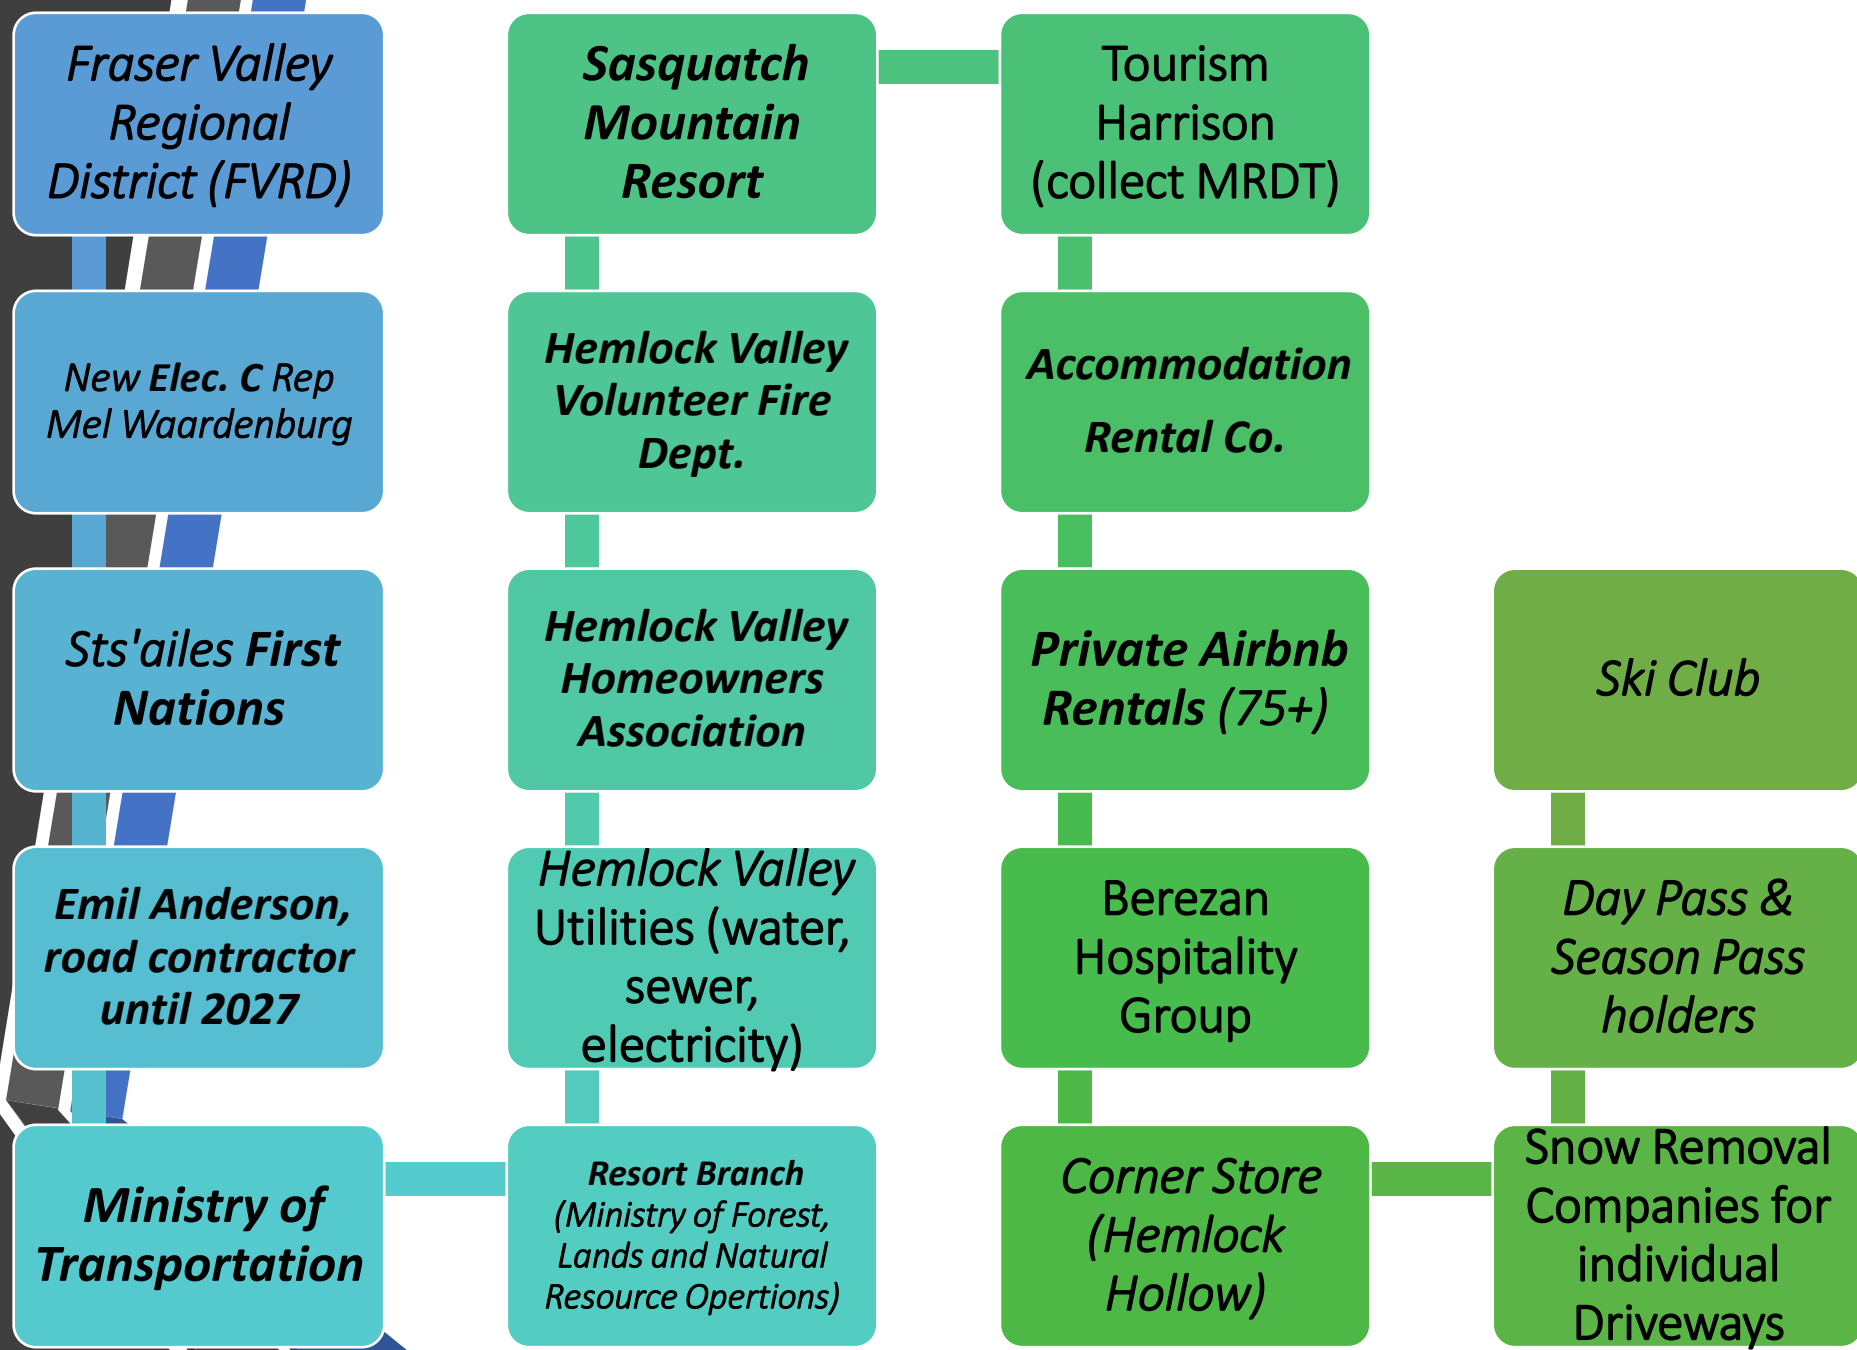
Fraser Valley Regional District (FVRD)

Sasquatch Mountain Resort

Tourism Harrison (collect MRDT)

New Elec. C Rep Mel Waardenburg

Hemlock Valley Volunteer Fire Dept.

Accommodation Rental Co.

Sts'ailes First Nations

Hemlock Valley Homeowners Association

Private Airbnb Rentals (75+)

Ski Club

Emil Anderson, road contractor until 2027

Hemlock Valley Utilities (water, sewer, electricity)

Berezan Hospitality Group

Day Pass & Season Pass holders

Ministry of Transportation

Resort Branch (Ministry of Forest, Lands and Natural Resource Opertions)

Corner Store (Hemlock Hollow)

Snow Removal Companies for individual Driveways